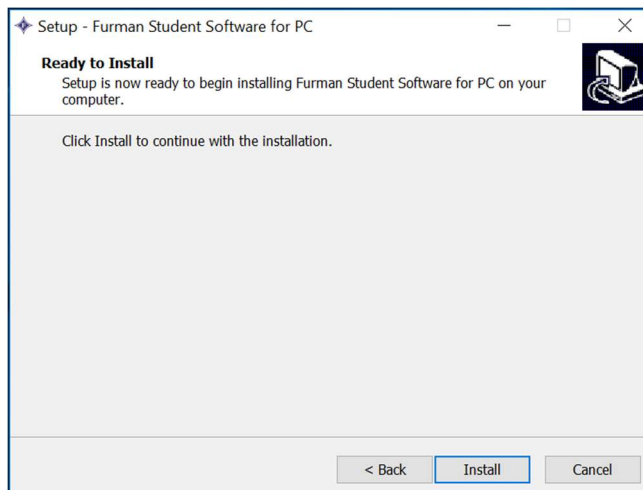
Setup - Furman Student Software for PC

Ready to Install
Setup is now ready to begin installing Furman Student Software for PC on your computer.

Click Install to continue with the installation.

< Back
Install
Cancel